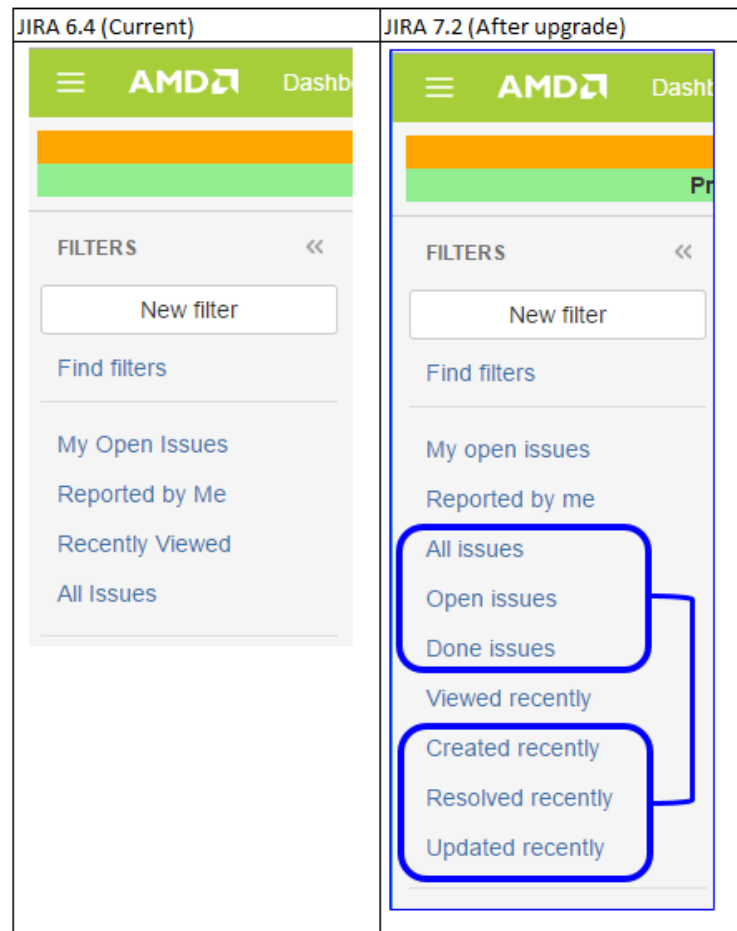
| JIRA 6.4 (Current) | JIRA 7.2 (After upgrade) |
|---|---|
| AMD Dashb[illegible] | AMD Dashb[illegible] |
| | Pr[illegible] |
| FILTERS « | FILTERS « |
| New filter | New filter |
| Find filters | Find filters |
| My Open Issues | My open issues |
| Reported by Me | Reported by me |
| Recently Viewed | All issues |
| All Issues | Open issues |
| | Done issues |
| | Viewed recently |
| | Created recently |
| | Resolved recently |
| | Updated recently |